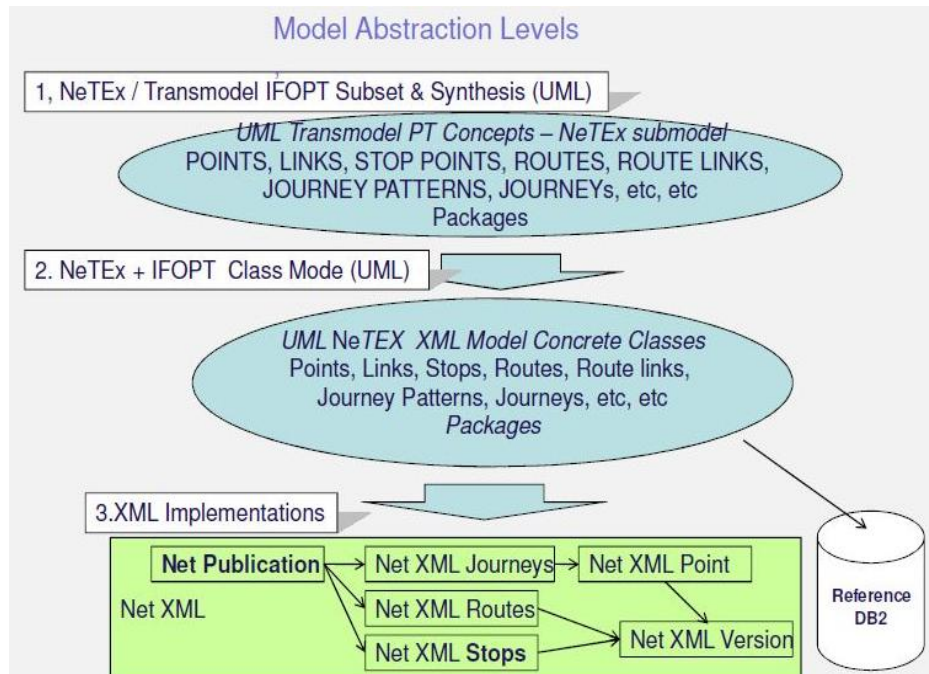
Model Abstraction Levels

1, NeTEx / Transmodel IFOPT Subset & Synthesis (UML)

UML Transmodel PT Concepts – NeTEx submodel
POINTS, LINKS, STOP POINTS, ROUTES, ROUTE LINKS, JOURNEY PATTERNS, JOURNEYs, etc, etc
Packages

2. NeTEx + IFOPT Class Mode (UML)

UML NeTEX XML Model Concrete Classes
Points, Links, Stops, Routes, Route links, Journey Patterns, Journeys, etc, etc
Packages

3.XML Implementations

Net Publication
Net XML Journeys
Net XML Point
Net XML
Net XML Routes
Net XML Version
Net XML Stops

Reference DB2